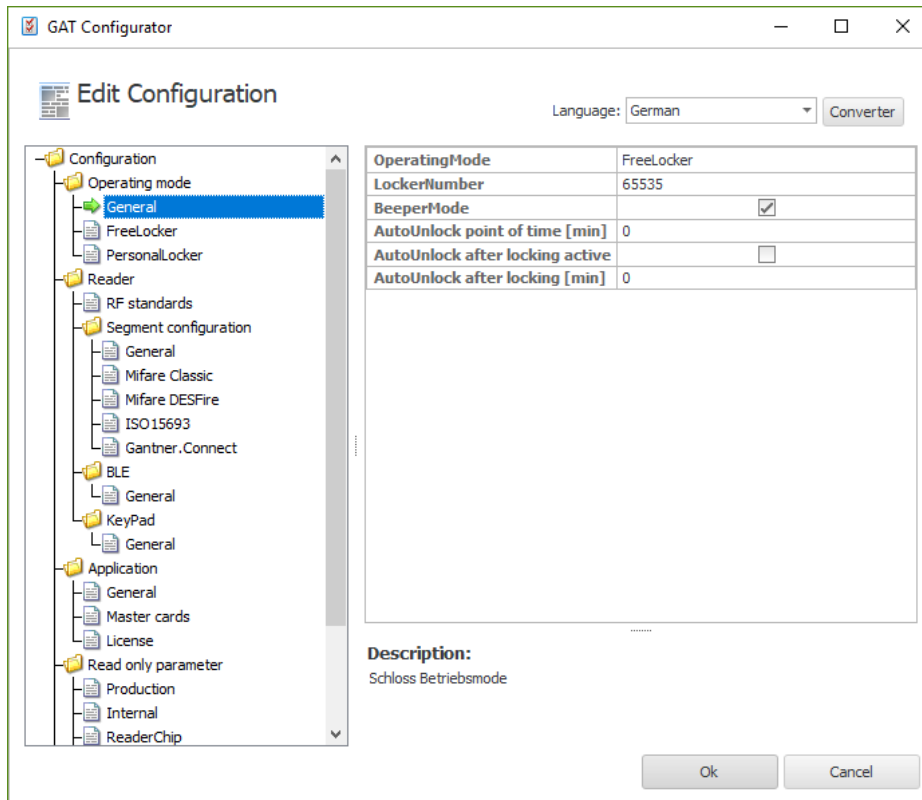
GAT Configurator

Edit Configuration

Language: German

Converter

Configuration
Operating mode
General
FreeLocker
PersonalLocker
Reader
RF standards
Segment configuration
General
Mifare Classic
Mifare DESFire
ISO15693
Gantner.Connect
BLE
General
KeyPad
General
Application
General
Master cards
License
Read only parameter
Production
Internal
ReaderChip

| | |
|---|---|
| OperatingMode | FreeLocker |
| LockerNumber | 65535 |
| BeeperMode | ☑ |
| AutoUnlock point of time [min] | 0 |
| AutoUnlock after locking active | ☐ |
| AutoUnlock after locking [min] | 0 |

Description:
Schloss Betriebsmode

Ok

Cancel